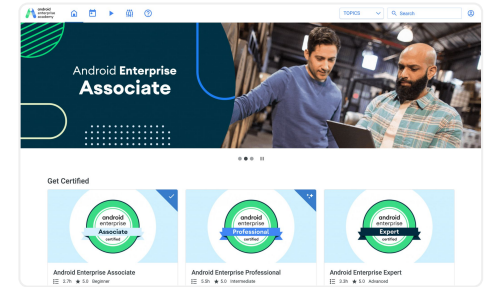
android enterprise academy

TOPICS

Search

Android Enterprise Associate

Get Certified

android enterprise Associate certified

android enterprise Professional certified

android enterprise Expert certified

Android Enterprise Associate
3.7h ★ 5.0 Beginner

Android Enterprise Professional
5.0h ★ 5.0 Intermediate

Android Enterprise Expert
0.9h ★ 5.0 Advanced